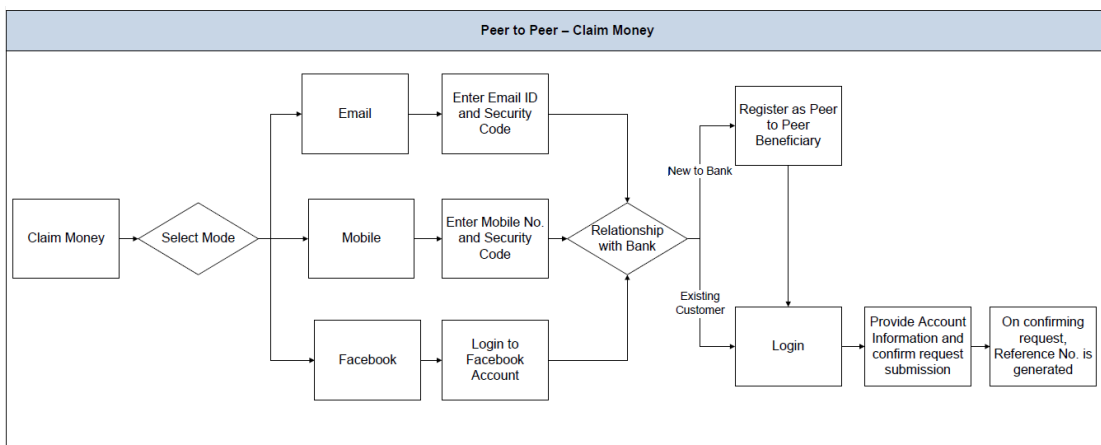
Peer to Peer – Claim Money

Claim Money

Select Mode

Email

Enter Email ID and Security Code

Mobile

Enter Mobile No. and Security Code

Facebook

Login to Facebook Account

Relationship with Bank

New to Bank

Register as Peer to Peer Beneficiary

Existing Customer

Login

Provide Account Information and confirm request submission

On confirming request, Reference No. is generated